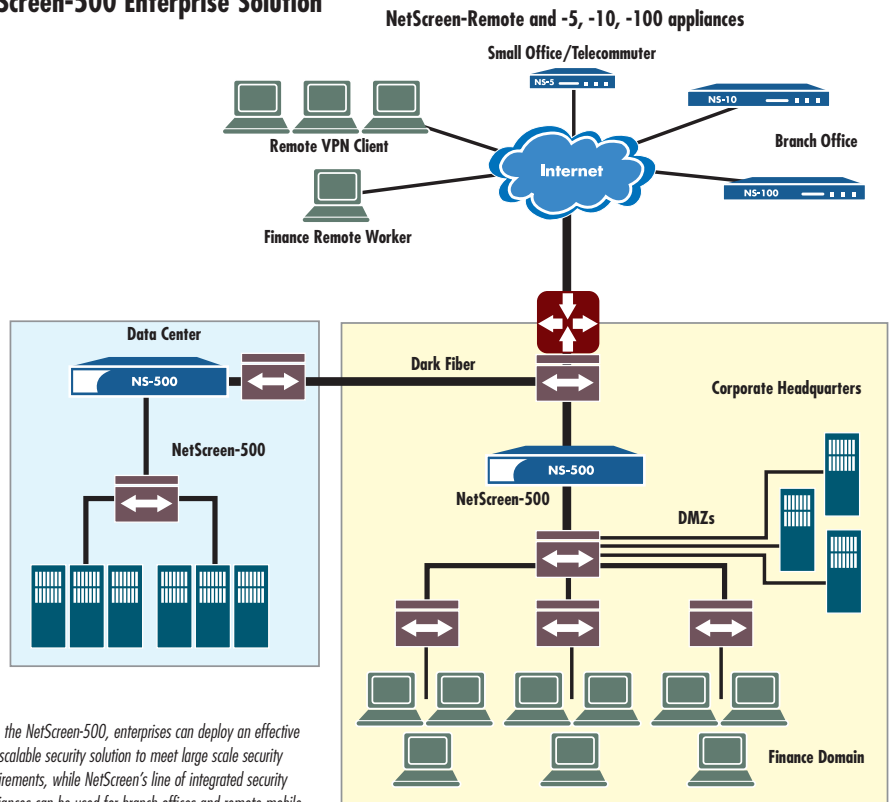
Screen-500 Enterprise Solution

NetScreen-Remote and -5, -10, -100 appliances

Small Office/Telecommuter

NS-5

NS-10

Branch Office

NS-100

Remote VPN Client

Internet

Finance Remote Worker

Data Center

NS-500

Dark Fiber

Corporate Headquarters

NetScreen-500

NS-500

NetScreen-500

DMZs

Finance Domain

the NetScreen-500, enterprises can deploy an effective scalable security solution to meet large scale security irements, while NetScreen's line of integrated security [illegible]